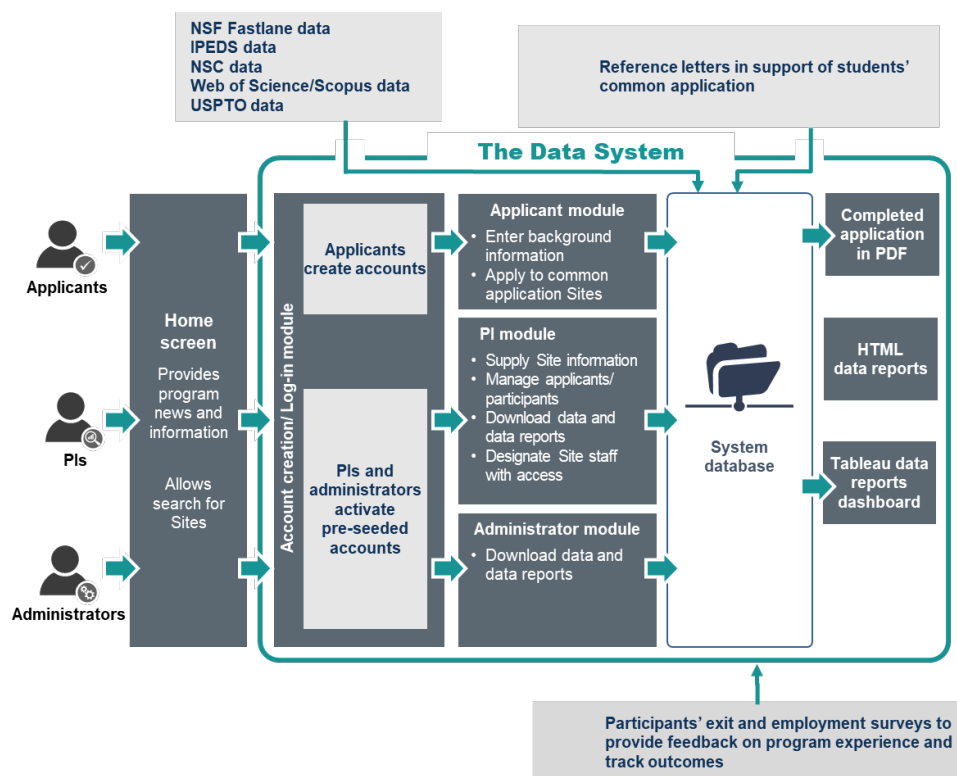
NSF Fastlane data
IPEDS data
NSC data
Web of Science/Scopus data
USPTO data

Reference letters in support of students' common application

The Data System

Applicants

PIs

Administrators

Home screen

Provides program news and information

Allows search for Sites

Account creation/ Log-in module

Applicants create accounts

PIs and administrators activate pre-seeded accounts

Applicant module
• Enter background information
• Apply to common application Sites

PI module
• Supply Site information
• Manage applicants/ participants
• Download data and data reports
• Designate Site staff with access

Administrator module
• Download data and data reports

System database

Completed application in PDF

HTML data reports

Tableau data reports dashboard

Participants' exit and employment surveys to provide feedback on program experience and track outcomes